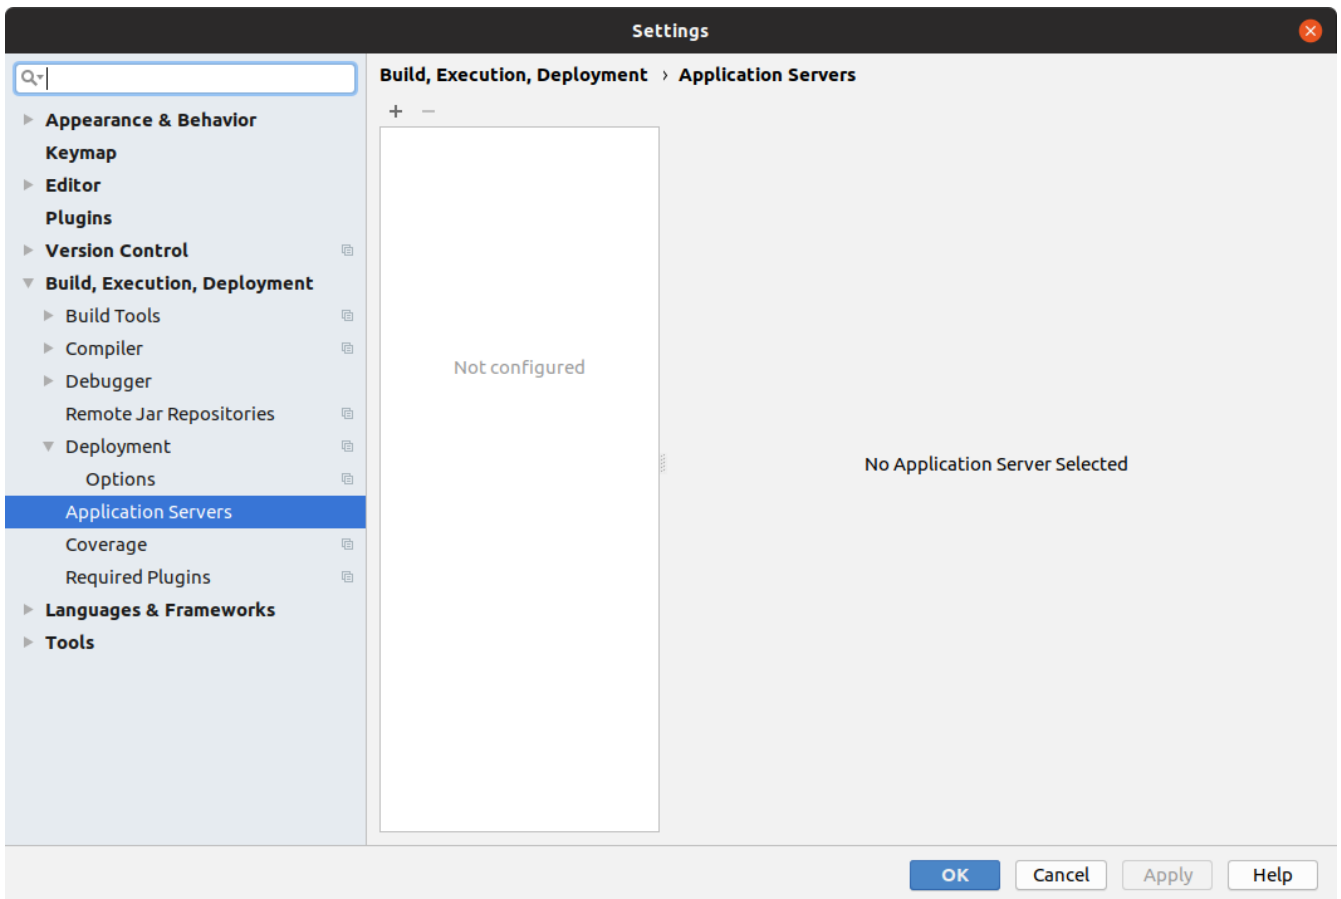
Settings

Appearance & Behavior
Keymap
Editor
Plugins
Version Control
Build, Execution, Deployment
Build Tools
Compiler
Debugger
Remote Jar Repositories
Deployment
Options
Application Servers
Coverage
Required Plugins
Languages & Frameworks
Tools

Build, Execution, Deployment › Application Servers

+ −

Not configured

No Application Server Selected

OK Cancel Apply Help